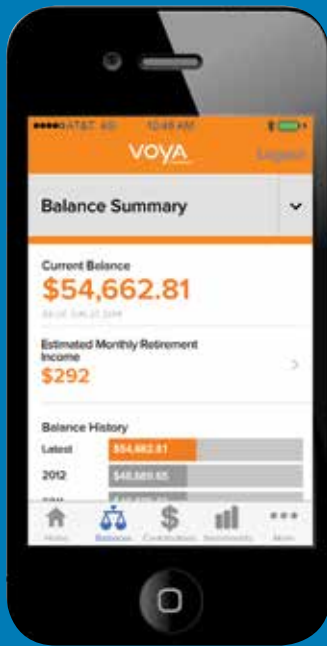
●●●●○ AT&T 4G 10:48 AM

VOYA

Logout

Balance Summary

Current Balance

$54,662.81

As of Jun 27, 2014

Estimated Monthly Retirement Income

$292

Balance History

Latest $54,662.81

2012 $48,889.65

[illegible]

Home Balance Contributions Investments More